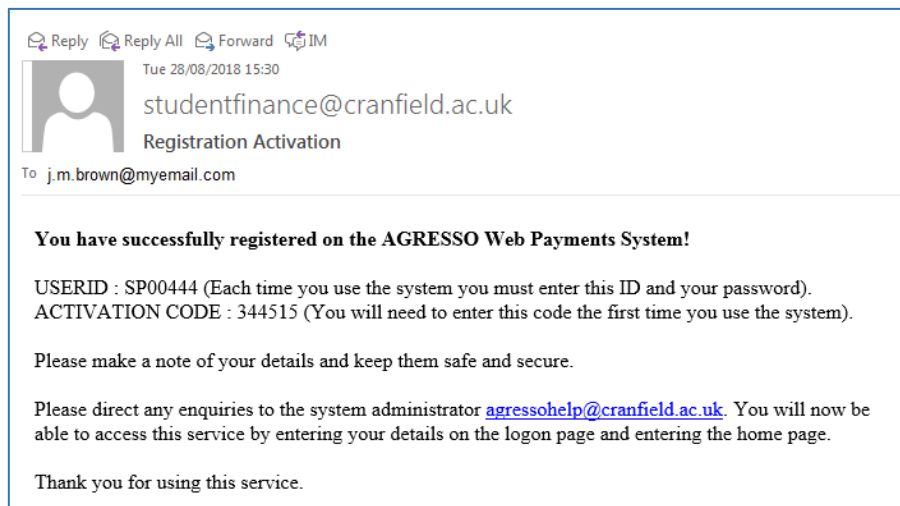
Reply Reply All Forward IM

Tue 28/08/2018 15:30

studentfinance@cranfield.ac.uk

Registration Activation

To j.m.brown@myemail.com

You have successfully registered on the AGRESSO Web Payments System!

USERID : SP00444 (Each time you use the system you must enter this ID and your password).
ACTIVATION CODE : 344515 (You will need to enter this code the first time you use the system).

Please make a note of your details and keep them safe and secure.

Please direct any enquiries to the system administrator agressohelp@cranfield.ac.uk. You will now be able to access this service by entering your details on the logon page and entering the home page.

Thank you for using this service.